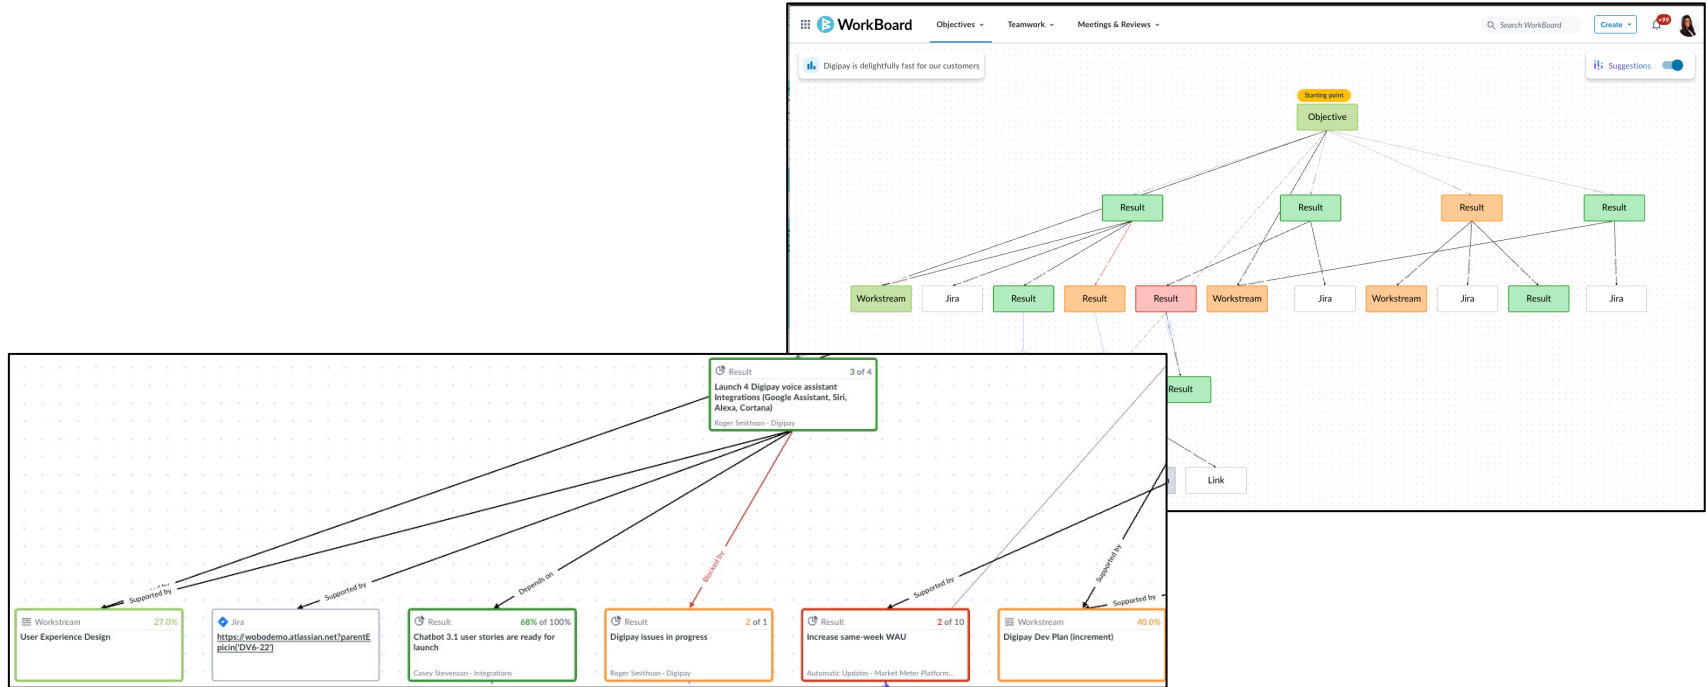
WorkBoard
Objectives
Teamwork
Meetings & Reviews
Search WorkBoard
Create
+99
Digipay is delightfully fast for our customers
Suggestions
Starting point
Objective
Result
Result
Result
Result
Workstream
Jira
Result
Result
Result
Workstream
Jira
Workstream
Jira
Result
Jira
Result
Link

Result 3 of 4
Launch 4 Digipay voice assistant Integrations (Google Assistant, Siri, Alexa, Cortana)
Roger Smithson - Digipay

Supported by
Supported by
Depends on
Blocked by
Supported by
Supported by
Supported by

Workstream 27.0%
User Experience Design

Jira
https://wobodemo.atlassian.net?parentEpicin('DV6-22')

Result 68% of 100%
Chatbot 3.1 user stories are ready for launch
Casey Stevenson - Integrations

Result 2 of 1
Digipay issues in progress
Roger Smithson - Digipay

Result 2 of 10
Increase same-week WAU
Automatic Updates - Market Meter Platform...

Workstream 40.0%
Digipay Dev Plan (increment)